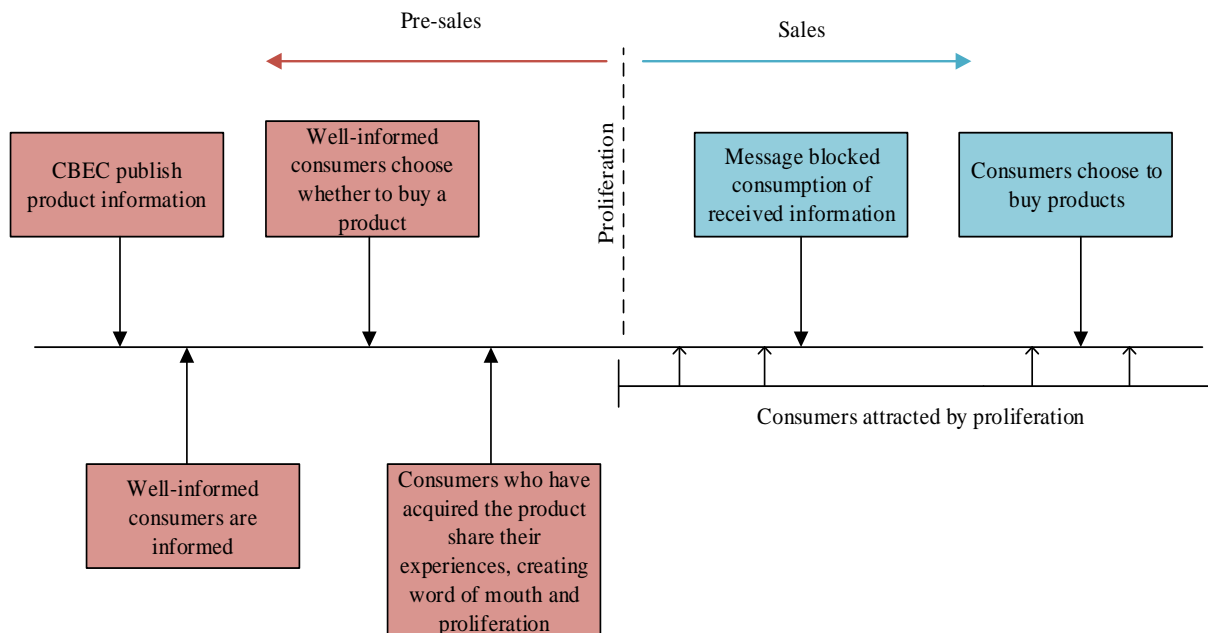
Pre-sales

Sales

CBEC publish product information

Well-informed consumers choose whether to buy a product

Proliferation

Message blocked consumption of received information

Consumers choose to buy products

Consumers attracted by proliferation

Well-informed consumers are informed

Consumers who have acquired the product share their experiences, creating word of mouth and proliferation